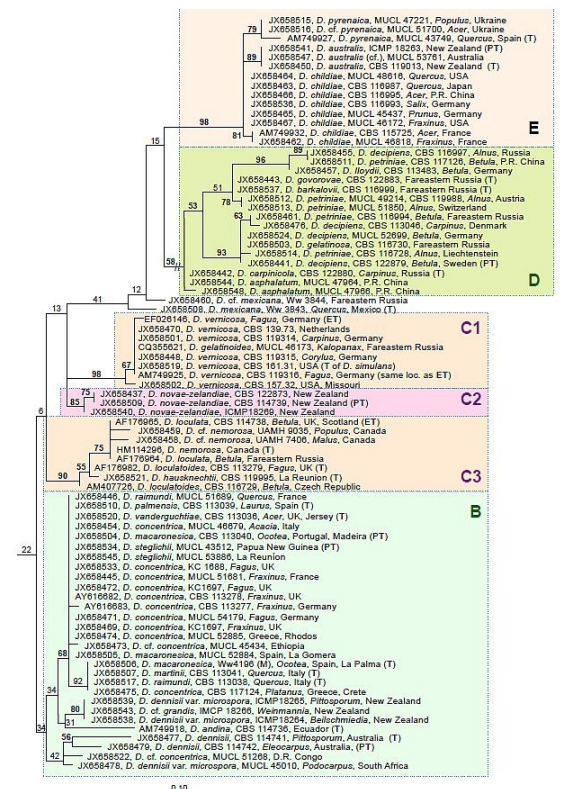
JX658515, D. pyrenaica, MUCL 47221, Populus, Ukraine
JX658516, D. cf. pyrenaica, MUCL 51700, Acer, Ukraine
AM749927, D. pyrenaica, MUCL 43749, Quercus, Spain (T)
JX658541, D. australis, ICMP 18263, New Zealand (PT)
JX658542, D. australis (cf.), MUCL 53761, Australia
JX658450, D. australis, CBS 119013, New Zealand (T)
JX658464, D. childiae, MUCL 48616, Quercus, USA
JX658463, D. childiae, CBS 116987, Quercus, Japan
JX658466, D. childiae, CBS 116995, Acer, P.R. China
JX658536, D. childiae, CBS 116993, Salix, Germany
JX658465, D. childiae, MUCL 45437, Prunus, Germany
JX658467, D. childiae, MUCL 46172, Fraxinus, USA
AM749932, D. childiae, CBS 115725, Acer, France
JX658462, D. childiae, MUCL 46818, Fraxinus, France
E
JX658455, D. decipiens, CBS 116997, Alnus, Russia
JX658511, D. petriniae, CBS 117126, Betula, P.R. China
JX658457, D. lloydii, CBS 113483, Betula, Germany
JX658443, D. govorovae, CBS 122883, Fareastern Russia (T)
JX658537, D. barkalovii, CBS 116999, Fareastern Russia (T)
JX658512, D. petriniae, MUCL 49214, CBS 119988, Alnus, Austria
JX658513, D. petriniae, MUCL 51850, Alnus, Switzerland
JX658461, D. petriniae, CBS 116994, Betula, Fareastern Russia
JX658476, D. decipiens, CBS 113046, Carpinus, Denmark
JX658524, D. decipiens, MUCL 52899, Betula, Germany
JX658503, D. gelatinosa, CBS 116730, Betula, Fareastern Russia
JX658514, D. petriniae, CBS 116728, Alnus, Liechtenstein
JX658441, D. decipiens, CBS 122879, Betula, Sweden (PT)
JX658442, D. carpinicola, CBS 122880, Carpinus, Russia (T)
JX658544, D. asphaltum, MUCL 47964, P.R. China
JX658548, D. asphaltum, MUCL 47966, P.R. China
D
JX658460, D. cf. mexicana, Ww 3844, Fareastern Russia
JX658508, D. cf. mexicana, Ww 3843, Quercus, Mexico (T)
EF026146, D. vernicosa, Fagus, Germany (ET)
JX658470, D. vernicosa, CBS 139.73, Netherlands
JX658501, D. vernicosa, CBS 119314, Carpinus, Germany
CQ355621, D. gelatinoides, MUCL 46173, Kalopanax, Fareastern Russia
JX658448, D. vernicosa, CBS 119315, Corylus, Germany
JX658519, D. vernicosa, CBS 161.31, USA (T of D. simulans)
AM749925, D. vernicosa, CBS 119316, Fagus, Germany (same loc. as ET)
JX658502, D. vernicosa, CBS 157.32, USA, Missouri
C1
JX658437, D. novae-zelandiae, CBS 122873, New Zealand
JX658509, D. novae-zelandiae, CBS 114739, New Zealand (PT)
JX658540, D. novae-zelandiae, ICMP18269, New Zealand
C2
AF176965, D. loculata, CBS 114738, Betula, UK, Scotland (ET)
JX658459, D. cf. nemorosa, UAMH 9035, Populus, Canada
JX658458, D. cf. nemorosa, UAMH 7406, Malus, Canada
HM114296, D. nemorosa, Canada (T)
AF176964, D. loculata, Betula, Fareastern Russia
AF176982, D. loculatoides, CBS 113279, Fagus, UK (T)
JX658521, D. hauskaechtii, CBS 119995, La Reunion (T)
AM407726, D. loculatoides, CBS 116729, Betula, Czech Republic
C3
JX658446, D. raimundi, MUCL 51689, Quercus, France
JX658510, D. palmensis, CBS 113039, Laurus, Spain (T)
JX658520, D. vanderguchtiae, CBS 113036, Acer, UK, Jersey (T)
JX658454, D. concentrica, MUCL 46679, Acacia, Italy
JX658504, D. macaronesica, CBS 113040, Ocotea, Portugal, Madeira (PT)
JX658534, D. steglichii, MUCL 43512, Papua New Guinea (PT)
JX658545, D. steglichii, MUCL 53886, La Reunion
JX658533, D. concentrica, KC 1688, Fagus, UK
JX658445, D. concentrica, MUCL 51681, Fraxinus, France
JX658472, D. concentrica, KC1697, Fagus, UK
AY616682, D. concentrica, CBS 113278, Fraxinus, UK
AY616683, D. concentrica, CBS 113277, Fraxinus, Germany
JX658471, D. concentrica, MUCL 54179, Fagus, Germany
JX658469, D. concentrica, KC1697, Fraxinus, UK
JX658474, D. concentrica, MUCL 52865, Greece, Rhodos
JX658473, D. cf. concentrica, MUCL 45434, Ethiopia
JX658505, D. macaronesica, MUCL 52884, Spain, La Gomera
JX658506, D. macaronesica, Ww4196 (M), Ocotea, Spain, La Palma (T)
JX658507, D. martinii, CBS 113041, Quercus, Italy (T)
JX658517, D. raimundi, CBS 113038, Quercus, Italy (T)
JX658475, D. concentrica, CBS 117124, Platanus, Greece, Crete
JX658539, D. dennisii var. microspora, ICMP18265, Pittosporum, New Zealand
JX658543, D. cf. grandis, IMCP 18266, Weinmannia, New Zealand
JX658538, D. dennisii var. microspora, ICMP18264, Beilschmiedia, New Zealand
AM749918, D. andina, CBS 114736, Ecuador (T)
JX658477, D. dennisii, CBS 114741, Pittosporum, Australia (T)
JX658479, D. dennisii, CBS 114742, Eleocarpus, Australia, (PT)
JX658522, D. cf. concentrica, MUCL 51268, D.R. Congo
JX658478, D. dennisii var. microspora, MUCL 45010, Podocarpus, South Africa
B
79
89
98
81
15
96
51
78
63
53
93
58
12
41
13
67
75
85
75
55
90
6
22
68
92
34
80
31
56
34
42
0.10